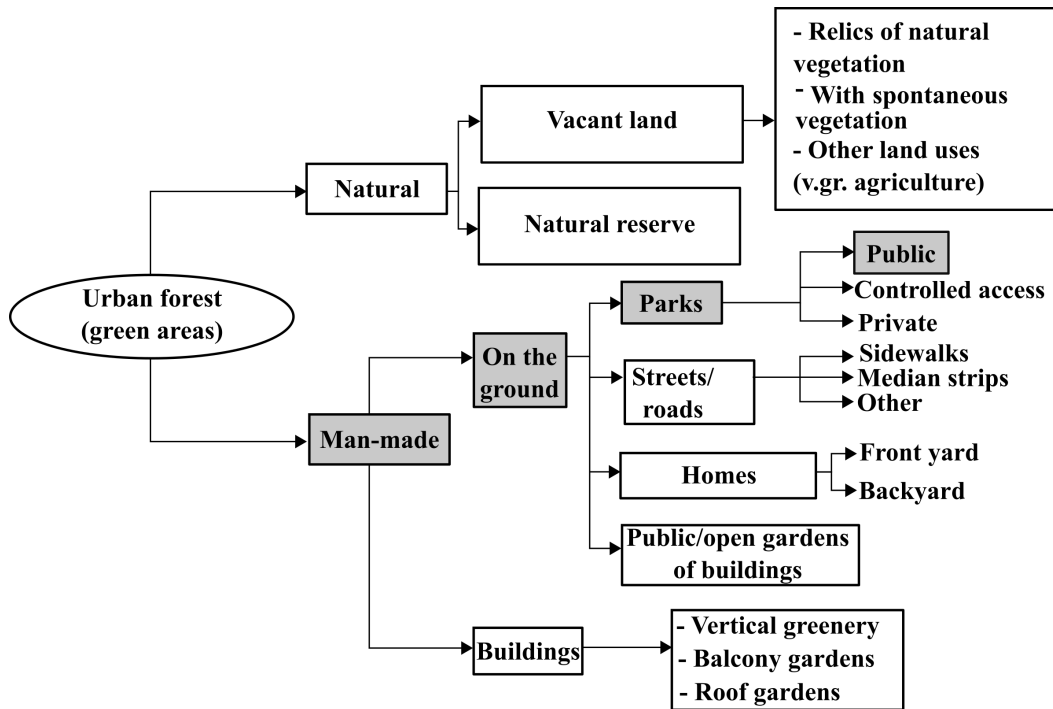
Urban forest (green areas)

Natural

Vacant land

- Relics of natural vegetation
- With spontaneous vegetation
- Other land uses (v.gr. agriculture)

Natural reserve

Man-made

On the ground

Parks

Public
Controlled access
Private

Streets/ roads

Sidewalks
Median strips
Other

Homes

Front yard
Backyard

Public/open gardens of buildings

Buildings

- Vertical greenery
- Balcony gardens
- Roof gardens